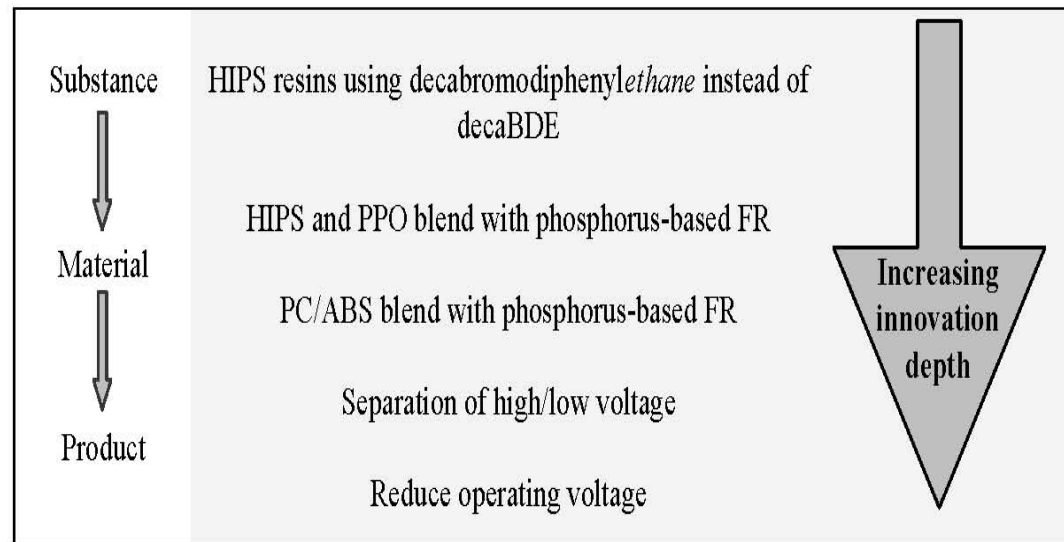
Substance

Material

Product

HIPS resins using decabromodiphenylethane instead of decaBDE

HIPS and PPO blend with phosphorus-based FR

PC/ABS blend with phosphorus-based FR

Separation of high/low voltage

Reduce operating voltage

Increasing innovation depth